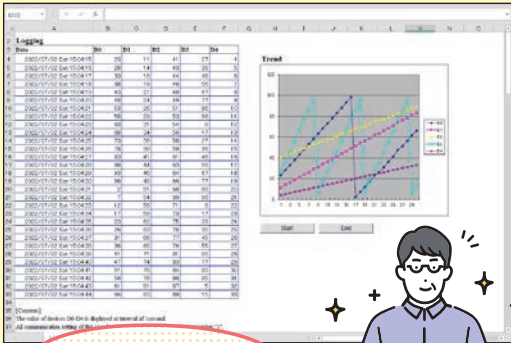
Logging

| Date | D0 | D1 | D2 | D3 | D4 |
|---|---|---|---|---|---|
| 2022/07/02 Sat 15:04:15 | 25 | 11 | 41 | 27 | 1 |
| 2022/07/02 Sat 15:04:16 | 28 | 14 | 42 | 25 | 2 |
| 2022/07/02 Sat 15:04:17 | 30 | 16 | 43 | 36 | 3 |
| 2022/07/02 Sat 15:04:18 | 39 | 18 | 44 | 46 | 5 |
| 2022/07/02 Sat 15:04:19 | 43 | 21 | 46 | 67 | 6 |
| 2022/07/02 Sat 15:04:20 | 48 | 24 | 49 | 77 | 8 |
| 2022/07/02 Sat 15:04:21 | 53 | 26 | 51 | 85 | 9 |
| 2022/07/02 Sat 15:04:22 | 58 | 28 | 53 | 98 | 11 |
| 2022/07/02 Sat 15:04:23 | 63 | 30 | 54 | 10 | 12 |
| 2022/07/02 Sat 15:04:24 | 68 | 34 | 56 | 17 | 13 |
| 2022/07/02 Sat 15:04:25 | 73 | 36 | 58 | 27 | 14 |
| 2022/07/02 Sat 15:04:26 | 78 | 38 | 59 | 37 | 15 |
| 2022/07/02 Sat 15:04:27 | 83 | 40 | 61 | 46 | 16 |
| 2022/07/02 Sat 15:04:28 | 88 | 43 | 62 | 56 | 17 |
| 2022/07/02 Sat 15:04:29 | 93 | 45 | 64 | 67 | 18 |
| 2022/07/02 Sat 15:04:30 | 98 | 48 | 66 | 77 | 19 |
| 2022/07/02 Sat 15:04:31 | 2 | 51 | 68 | 86 | 20 |
| 2022/07/02 Sat 15:04:32 | 7 | 54 | 69 | 95 | 21 |
| 2022/07/02 Sat 15:04:33 | 12 | 56 | 71 | 6 | 22 |
| 2022/07/02 Sat 15:04:34 | 17 | 59 | 73 | 17 | 23 |
| 2022/07/02 Sat 15:04:35 | 22 | 61 | 74 | 27 | 24 |
| 2022/07/02 Sat 15:04:36 | 26 | 63 | 76 | 35 | 25 |
| 2022/07/02 Sat 15:04:37 | 31 | 65 | 78 | 46 | 26 |
| 2022/07/02 Sat 15:04:38 | 36 | 68 | 79 | 55 | 27 |
| 2022/07/02 Sat 15:04:39 | 41 | 71 | 81 | 67 | 28 |
| 2022/07/02 Sat 15:04:40 | 47 | 74 | 83 | 77 | 29 |
| 2022/07/02 Sat 15:04:41 | 51 | 76 | 84 | 85 | 30 |
| 2022/07/02 Sat 15:04:42 | 56 | 78 | 86 | 96 | 31 |
| 2022/07/02 Sat 15:04:43 | 61 | 81 | 87 | 5 | 32 |
| 2022/07/02 Sat 15:04:44 | 66 | 83 | 89 | 16 | 33 |

[Content]
The value of devices D0-D4 is displayed at interval of 1second.
All communication setting of this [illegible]

Trend

D0
D1
D2
D3
D4

Start
End